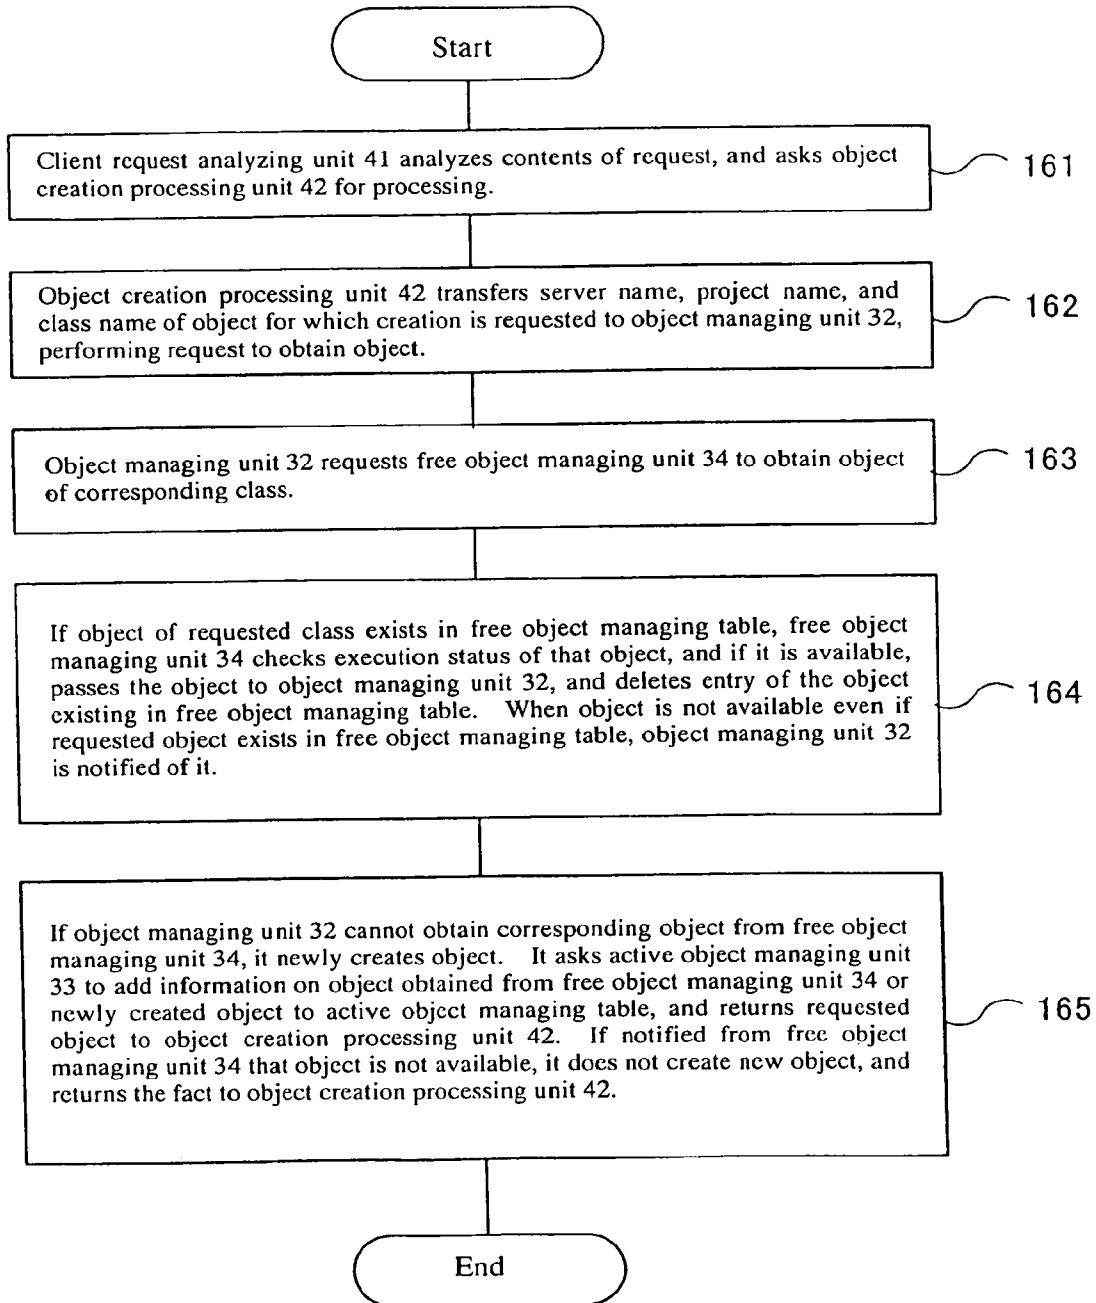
Start

Client request analyzing unit 41 analyzes contents of request, and asks object creation processing unit 42 for processing.

161

Object creation processing unit 42 transfers server name, project name, and class name of object for which creation is requested to object managing unit 32, performing request to obtain object.

162

Object managing unit 32 requests free object managing unit 34 to obtain object of corresponding class.

163

If object of requested class exists in free object managing table, free object managing unit 34 checks execution status of that object, and if it is available, passes the object to object managing unit 32, and deletes entry of the object existing in free object managing table. When object is not available even if requested object exists in free object managing table, object managing unit 32 is notified of it.

164

If object managing unit 32 cannot obtain corresponding object from free object managing unit 34, it newly creates object. It asks active object managing unit 33 to add information on object obtained from free object managing unit 34 or newly created object to active object managing table, and returns requested object to object creation processing unit 42. If notified from free object managing unit 34 that object is not available, it does not create new object, and returns the fact to object creation processing unit 42.

165

End